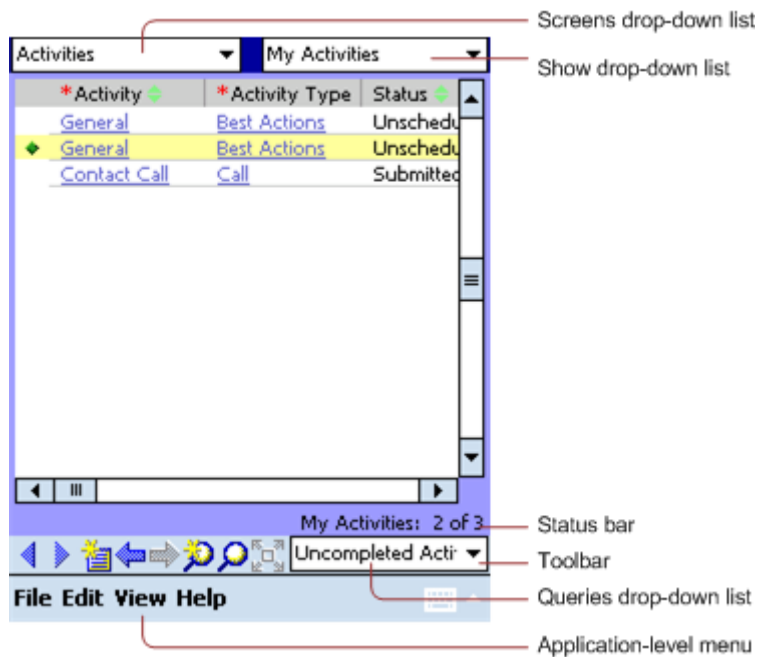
Screens drop-down list

Activities

My Activities

Show drop-down list

| *Activity | *Activity Type | Status |
|---|---|---|
| General | Best Actions | Unschedu |
| General | Best Actions | Unschedu |
| Contact Call | Call | Submitted |

My Activities: 2 of 3

Status bar

Uncompleted Acti

Toolbar

Queries drop-down list

File Edit View Help

Application-level menu